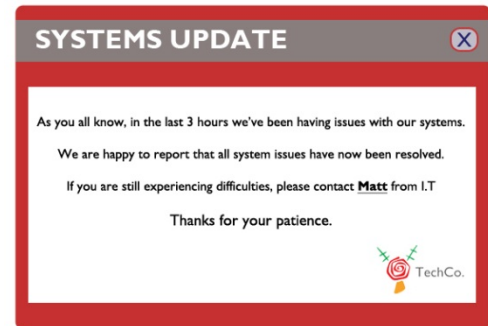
SYSTEMS UPDATE

X

As you all know, in the last 3 hours we've been having issues with our systems.

We are happy to report that all system issues have now been resolved.

If you are still experiencing difficulties, please contact **Matt** from I.T

Thanks for your patience.

TechCo.